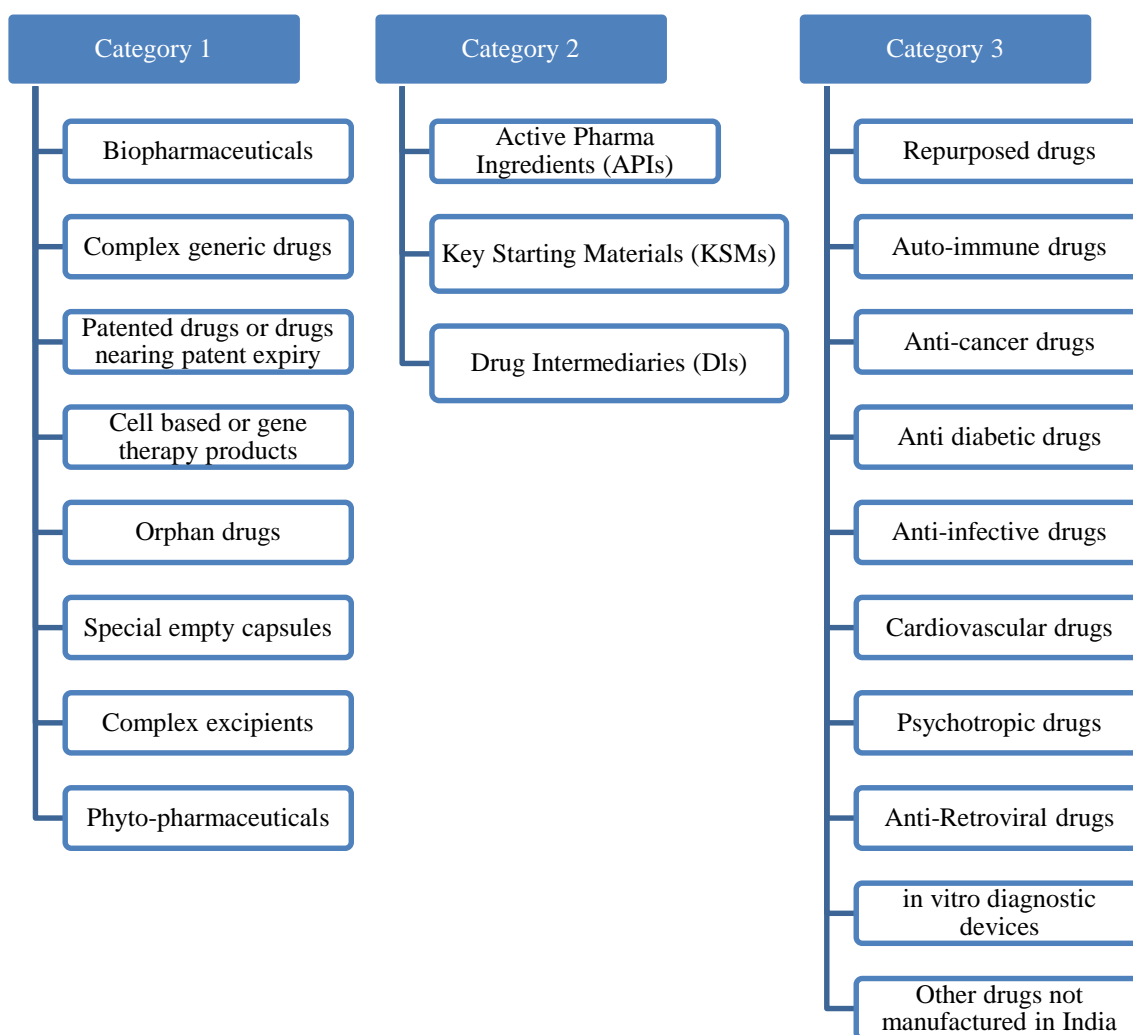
Category 1

Biopharmaceuticals

Complex generic drugs

Patented drugs or drugs nearing patent expiry

Cell based or gene therapy products

Orphan drugs

Special empty capsules

Complex excipients

Phyto-pharmaceuticals

Category 2

Active Pharma Ingredients (APIs)

Key Starting Materials (KSMs)

Drug Intermediaries (Dls)

Category 3

Repurposed drugs

Auto-immune drugs

Anti-cancer drugs

Anti diabetic drugs

Anti-infective drugs

Cardiovascular drugs

Psychotropic drugs

Anti-Retroviral drugs

in vitro diagnostic devices

Other drugs not manufactured in India